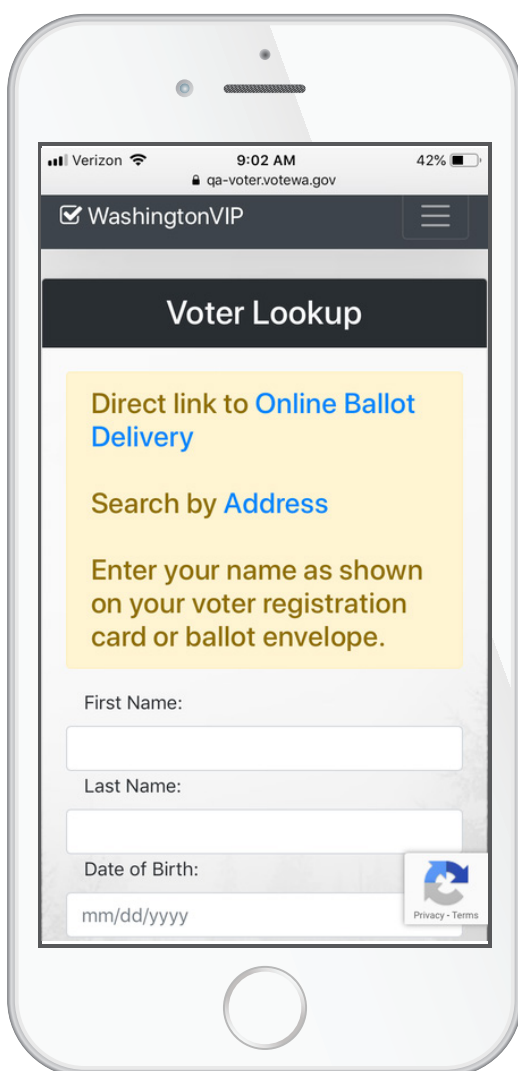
Verizon 9:02 AM 42%
qa-voter.votewa.gov

WashingtonVIP

Voter Lookup

Direct link to Online Ballot Delivery

Search by Address

Enter your name as shown on your voter registration card or ballot envelope.

First Name:

Last Name:

Date of Birth:

mm/dd/yyyy

Privacy - Terms